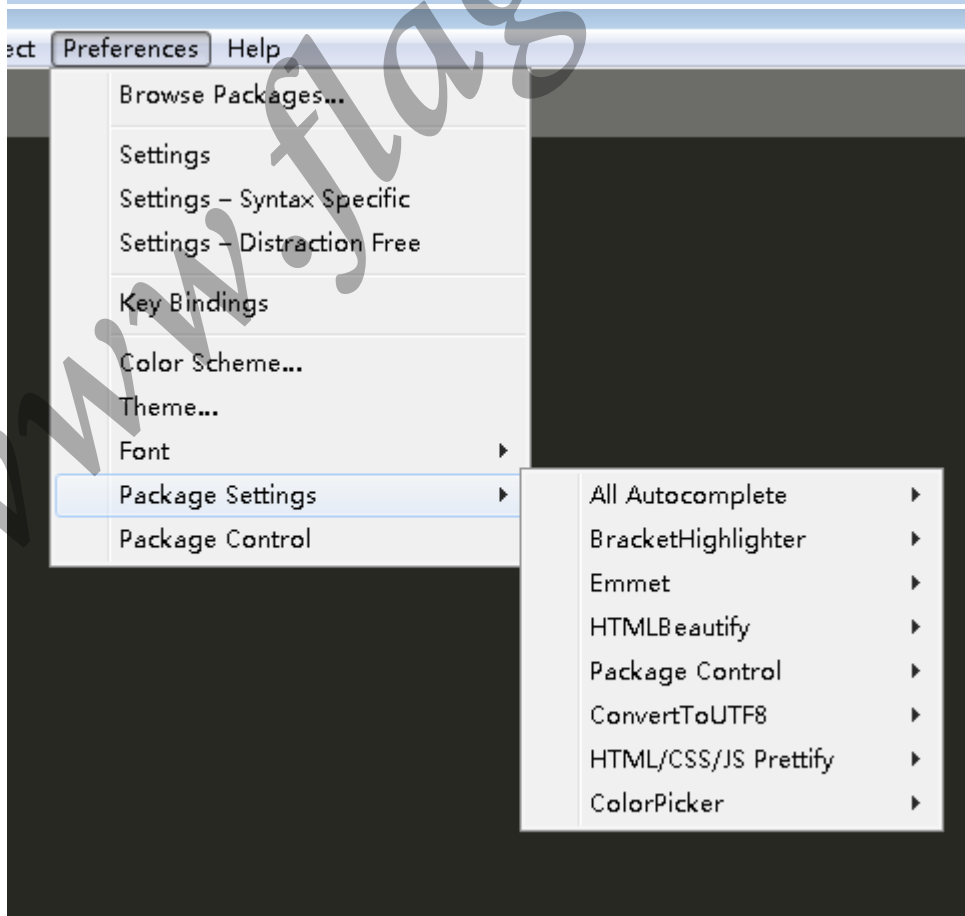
ect Preferences Help

Browse Packages...

Settings
Settings – Syntax Specific
Settings – Distraction Free

Key Bindings

Color Scheme...
Theme...
Font
Package Settings
Package Control

All Autocomplete
BracketHighlighter
Emmet
HTMLBeautify
Package Control
ConvertToUTF8
HTML/CSS/JS Prettify
ColorPicker

www.flas